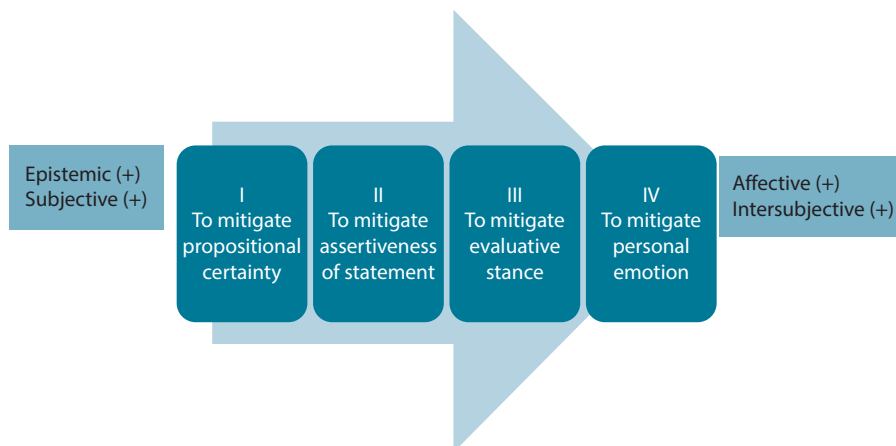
Epistemic (+)
Subjective (+)

I
To mitigate propositional certainty

II
To mitigate assertiveness of statement

III
To mitigate evaluative stance

IV
To mitigate personal emotion

Affective (+)
Intersubjective (+)